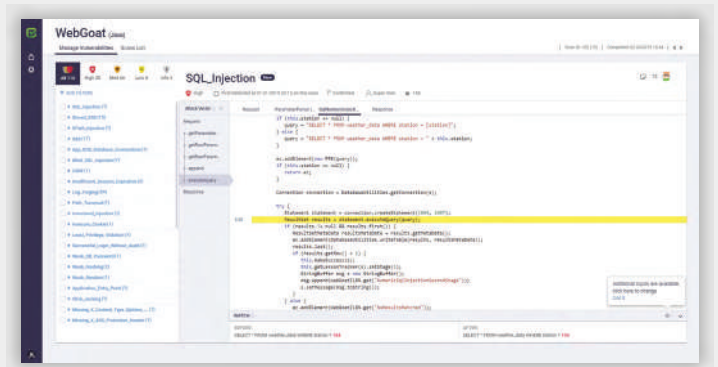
WebGoat (Java)

Manage Vulnerabilities

SQL_Injection

if (this.station == null) {
query = "SELECT * FROM weather_data WHERE station = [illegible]";
} else {
query = "SELECT * FROM weather_data WHERE station = " + this.station;
}

Connection connection = DatabaseUtilities.getConnection(s);

try {
Statement statement = connection.createStatement([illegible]);
ResultSet results = statement.executeQuery(query);
if (results != null && results.first()) {

} else {

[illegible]